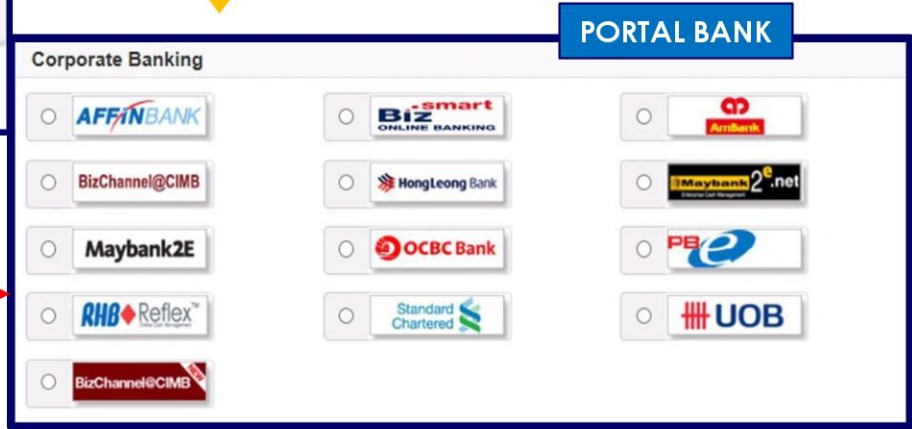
PORTAL BANK

Corporate Banking

AFFINBANK

Biz smart ONLINE BANKING

AmBank

BizChannel@CIMB

HongLeong Bank

Maybank 2e.net

Maybank2E

OCBC Bank

PB e

RHB Reflex™

Standard Chartered

UOB

BizChannel@CIMB NEW